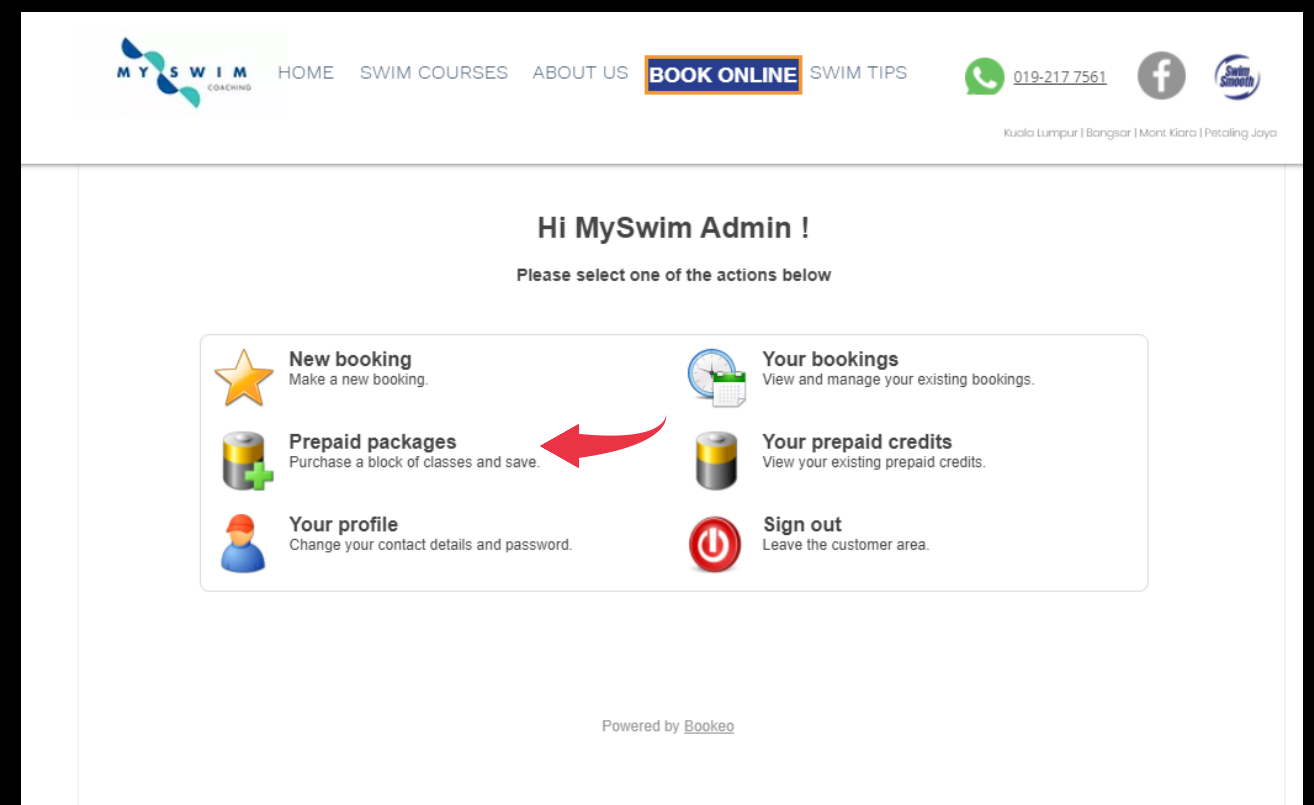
MY SWIM COACHING

HOME SWIM COURSES ABOUT US BOOK ONLINE SWIM TIPS

019-217 7561

Swim Smooth

Kuala Lumpur | Bangsar | Mont Kiara | Petaling Jaya

Hi MySwim Admin !

Please select one of the actions below

New booking
Make a new booking.

Your bookings
View and manage your existing bookings.

Prepaid packages
Purchase a block of classes and save.

Your prepaid credits
View your existing prepaid credits.

Your profile
Change your contact details and password.

Sign out
Leave the customer area.

Powered by Bookeo